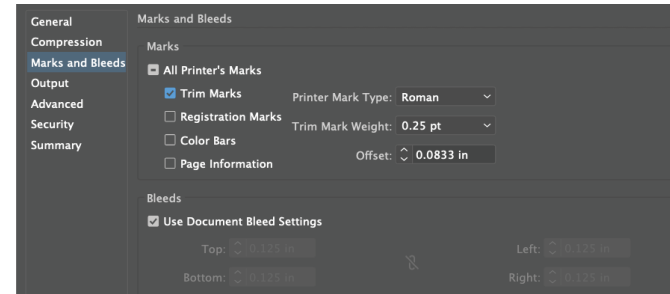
General
Compression
Marks and Bleeds
Output
Advanced
Security
Summary

Marks and Bleeds

Marks

All Printer's Marks

Trim Marks

Registration Marks

Color Bars

Page Information

Printer Mark Type: Roman

Trim Mark Weight: 0.25 pt

Offset: 0.0833 in

Bleeds

Use Document Bleed Settings

Top: 0.125 in

Bottom: 0.125 in

Left: 0.125 in

Right: 0.125 in